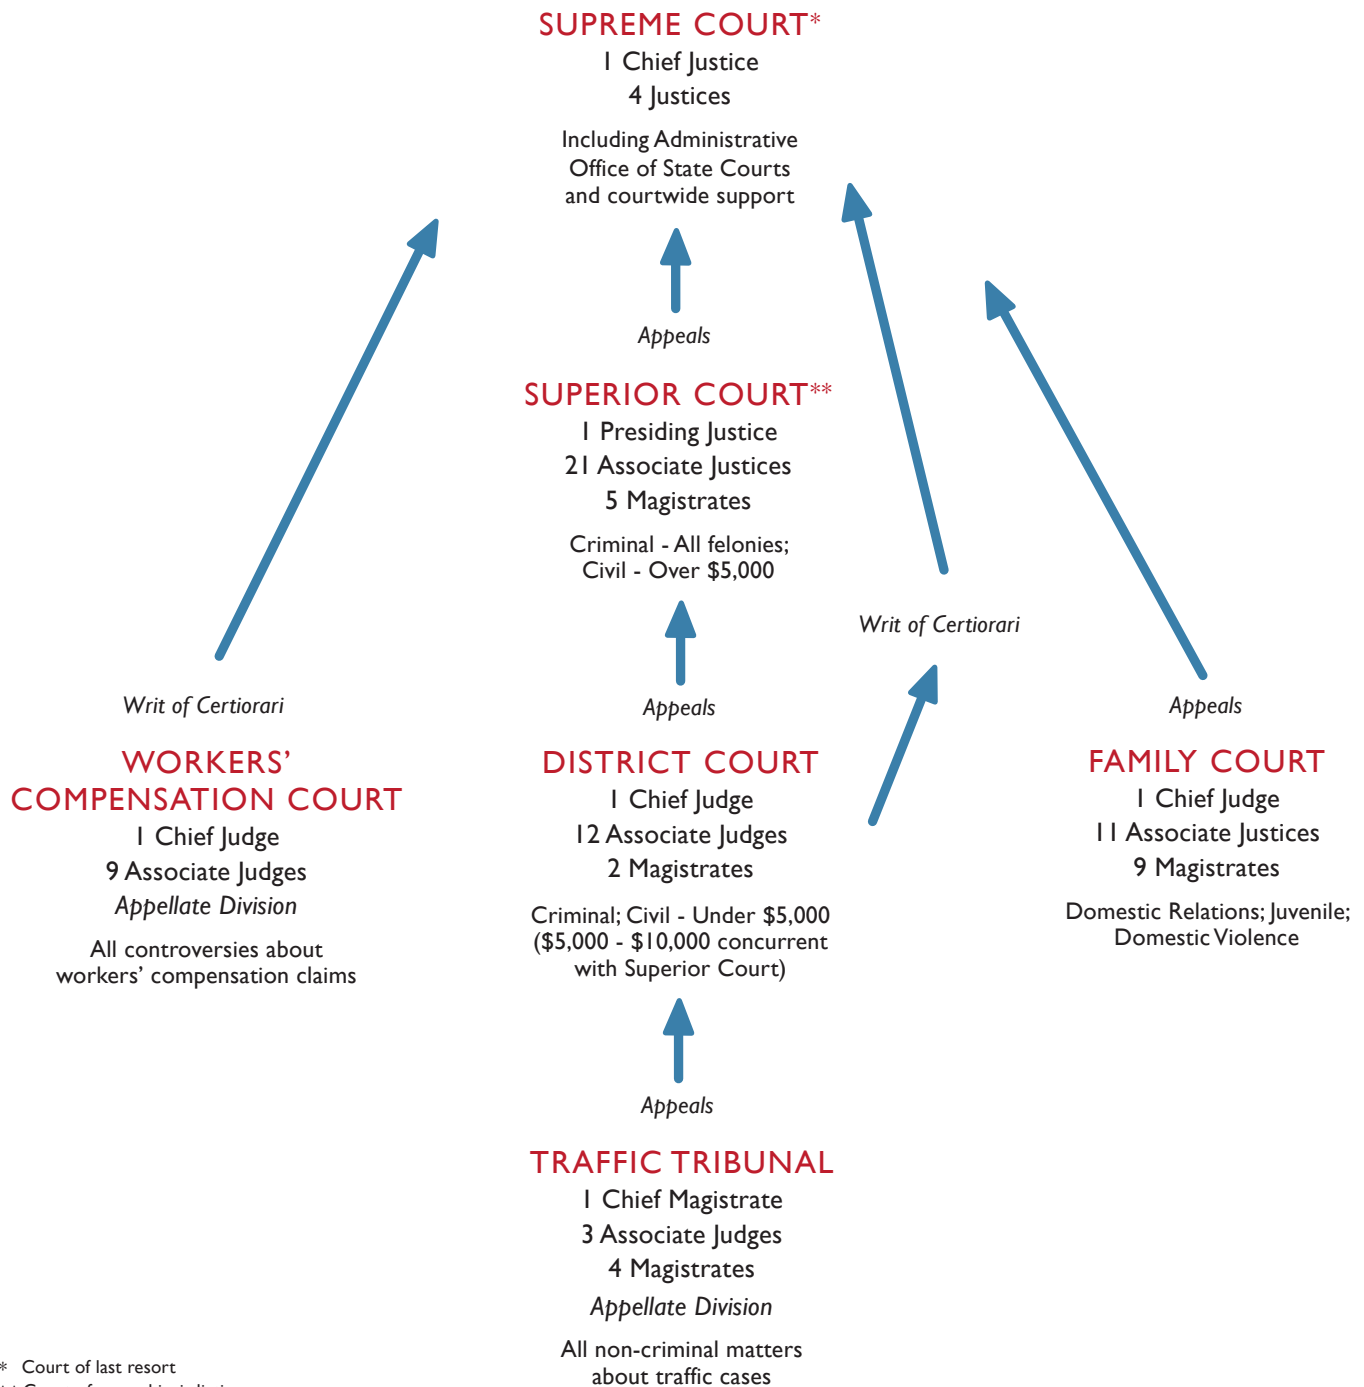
SUPREME COURT*
1 Chief Justice
4 Justices

Including Administrative Office of State Courts and courtwide support

Appeals

SUPERIOR COURT**
1 Presiding Justice
21 Associate Justices
5 Magistrates

Criminal - All felonies; Civil - Over $5,000

Writ of Certiorari

Writ of Certiorari

Appeals

Appeals

WORKERS' COMPENSATION COURT
1 Chief Judge
9 Associate Judges
Appellate Division

All controversies about workers' compensation claims

DISTRICT COURT
1 Chief Judge
12 Associate Judges
2 Magistrates

Criminal; Civil - Under $5,000 ($5,000 - $10,000 concurrent with Superior Court)

FAMILY COURT
1 Chief Judge
11 Associate Justices
9 Magistrates

Domestic Relations; Juvenile; Domestic Violence

Appeals

TRAFFIC TRIBUNAL
1 Chief Magistrate
3 Associate Judges
4 Magistrates
Appellate Division

All non-criminal matters about traffic cases

* Court of last resort
** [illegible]